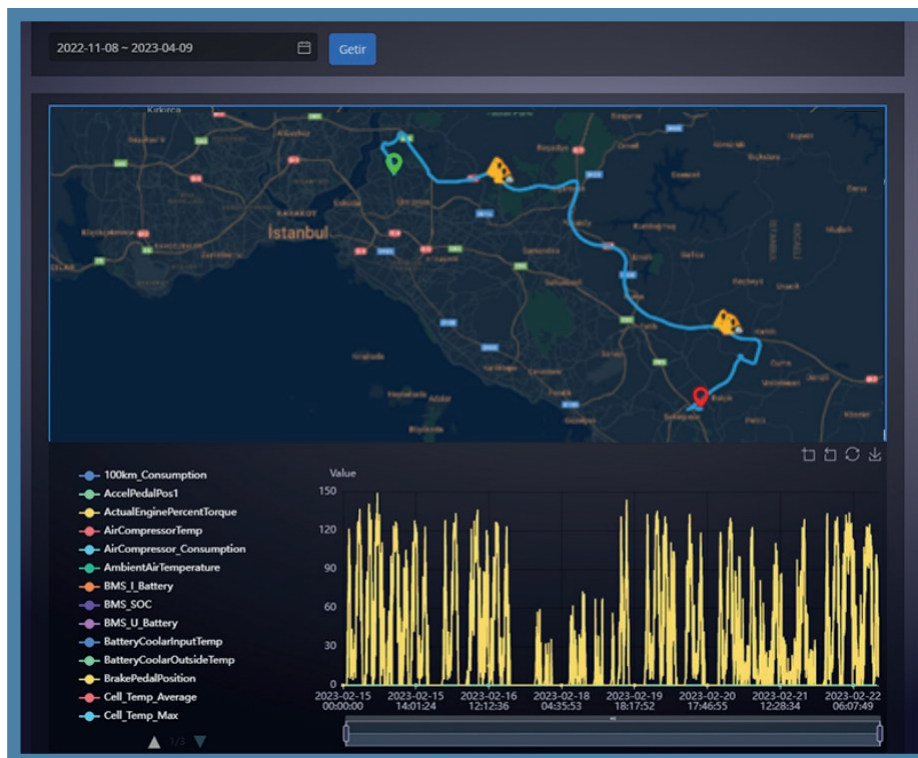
2022-11-08 ~ 2023-04-09

Getir

Kirkirca

İstanbul

100km_Consumption
AccelPedalPos1
ActualEnginePercentTorque
AirCompressorTemp
AirCompressor_Consumption
AmbientAirTemperature
BMS_I_Battery
BMS_SOC
BMS_U_Battery
BatteryCoolarInputTemp
BatteryCoolarOutsideTemp
BrakePedalPosition
Cell_Temp_Average
Cell_Temp_Max

1/3

Value
150
120
90
60
30
0

2023-02-15 00:00:00
2023-02-15 14:01:24
2023-02-16 12:12:36
2023-02-18 04:35:53
2023-02-19 18:17:52
2023-02-20 17:46:55
2023-02-21 12:28:34
2023-02-22 06:07:49